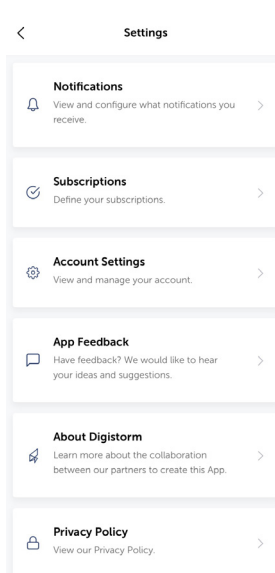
<

Settings

Notifications
View and configure what notifications you receive.

>

Subscriptions
Define your subscriptions.

>

Account Settings
View and manage your account.

>

App Feedback
Have feedback? We would like to hear your ideas and suggestions.

>

About Digistorm
Learn more about the collaboration between our partners to create this App.

>

Privacy Policy
View our Privacy Policy.

>